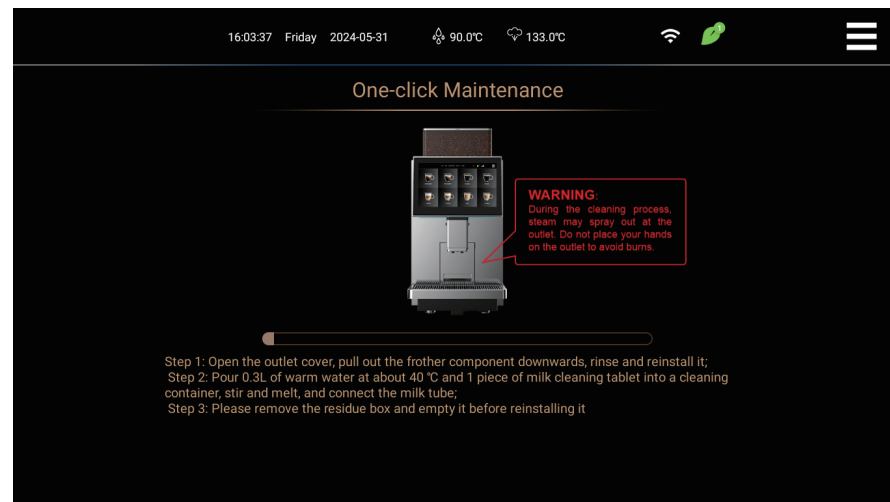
16:03:37 Friday 2024-05-31 90.0℃ 133.0℃

1

One-click Maintenance

WARNING:
During the cleaning process, steam may spray out at the outlet. Do not place your hands on the outlet to avoid burns.

Step 1: Open the outlet cover, pull out the frother component downwards, rinse and reinstall it;
Step 2: Pour 0.3L of warm water at about 40 ℃ and 1 piece of milk cleaning tablet into a cleaning container, stir and melt, and connect the milk tube;
Step 3: Please remove the residue box and empty it before reinstalling it